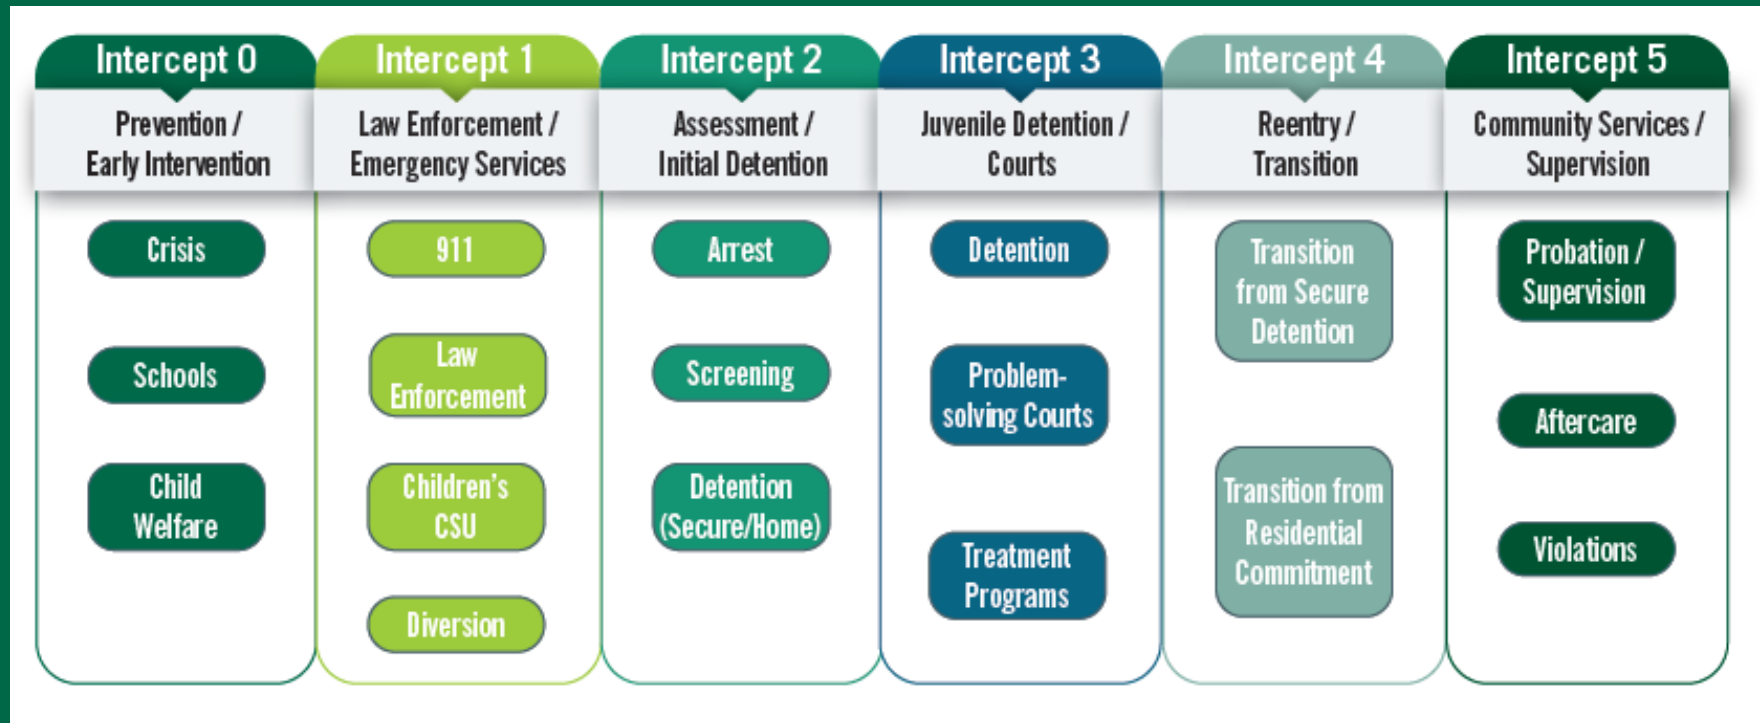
Intercept 0
Prevention / Early Intervention
Crisis
Schools
Child Welfare

Intercept 1
Law Enforcement / Emergency Services
911
Law Enforcement
Children's CSU
Diversion

Intercept 2
Assessment / Initial Detention
Arrest
Screening
Detention (Secure/Home)

Intercept 3
Juvenile Detention / Courts
Detention
Problem-solving Courts
Treatment Programs

Intercept 4
Reentry / Transition
Transition from Secure Detention
Transition from Residential Commitment

Intercept 5
Community Services / Supervision
Probation / Supervision
Aftercare
Violations